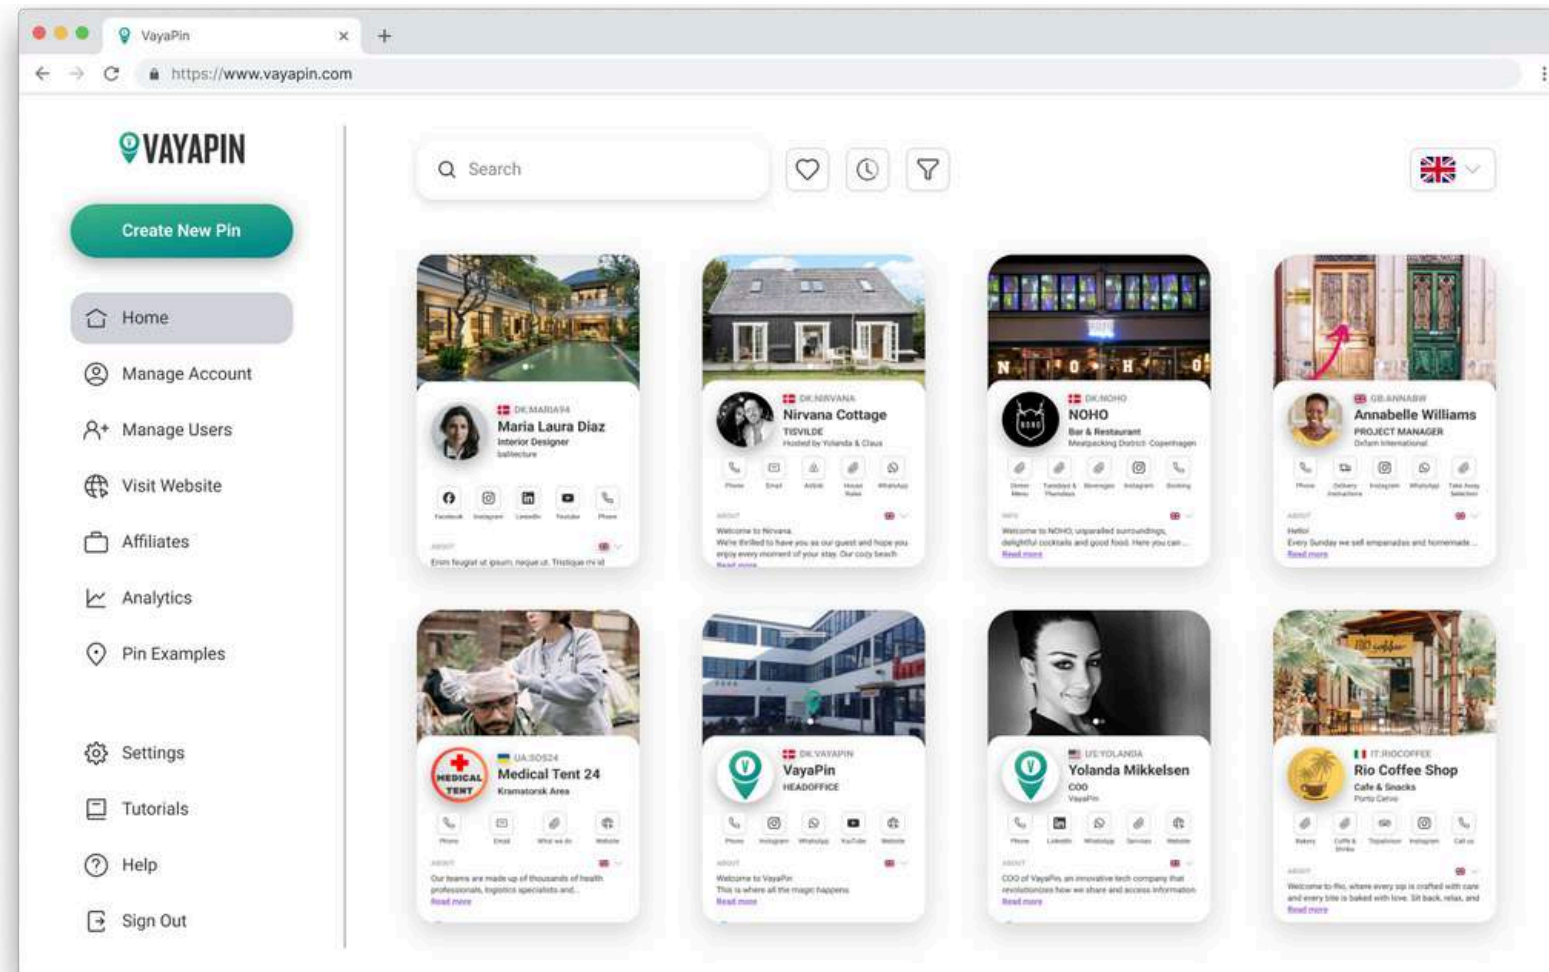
VayaPin ×
https://www.vayapin.com

VAYAPIN

Create New Pin

Home

Manage Account

Manage Users

Visit Website

Affiliates

Analytics

Pin Examples

Settings

Tutorials

Help

Sign Out

Search

DK:MARIA94
Maria Laura Diaz
Interior Designer
Ballecture
Facebook Instagram LinkedIn Youtube Phone
ABOUT
Enim feugiat ut ipsum, neque ut. Tristique mi id

DK:NIRVANA
Nirvana Cottage
TISVILDE
Hosted by Yolanda & Claus
Phone Email Airbnb House Rules WhatsApp
ABOUT
Welcome to Nirvana
We're thrilled to have you as our guest and hope you enjoy every moment of your stay. Our cozy beach
Read more

DK:NOHO
NOHO
Bar & Restaurant
Meatpacking District · Copenhagen
Dinner Menu Tuesdays & Thursdays Beverages Instagram Booking
INFO
Welcome to NOHO, unparalled surroundings, delightful cocktails and good food. Here you can ...
Read more

GB:ANNABW
Annabelle Williams
PROJECT MANAGER
Oxfam International
Phone Delivery Instructions Instagram WhatsApp Take Away Selection
ABOUT
Hello!
Every Sunday we sell empanadas and homemade ...
Read more

UA:SOS24
Medical Tent 24
Kramatorsk Area
Phone Email What we do Website
ABOUT
Our teams are made up of thousands of health professionals, logistics specialists and...
Read more

DK:VAYAPIN
VayaPin
HEADOFFICE
Phone Instagram WhatsApp YouTube Website
ABOUT
Welcome to VayaPin
This is where all the magic happens
Read more

US:YOLANDA
Yolanda Mikkelsen
COO
VayaPin
Phone LinkedIn WhatsApp Services Website
ABOUT
COO of VayaPin, an innovative tech company that revolutionizes how we share and access information
Read more

IT:RIOCOFFEE
Rio Coffee Shop
Cafe & Snacks
Porto Cervo
Bakery Coffee & Drinks Tripadvisor Instagram Call us
ABOUT
Welcome to Rio, where every sip is crafted with care and every bite is baked with love. Sit back, relax, and
Read more